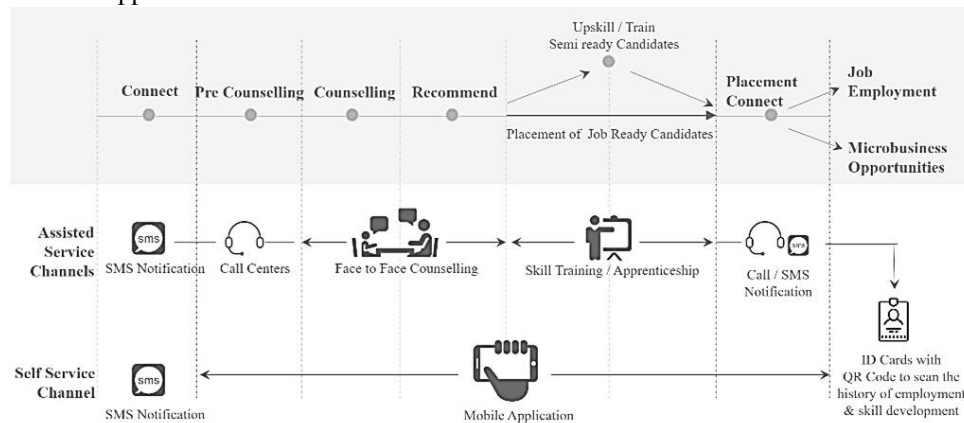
pp

Upskill / Train
Semi ready Candidates

Connect

Pre Counselling

Counselling

Recommend

Placement Connect

Job Employment

Placement of Job Ready Candidates

Microbusiness Opportunities

Assisted Service Channels

sms

SMS Notification

Call Centers

Face to Face Counselling

Skill Training / Apprenticeship

SMS

Call / SMS Notification

ID Cards with QR Code to scan the history of employment & skill development

Self Service Channel

sms

SMS Notification

Mobile Application